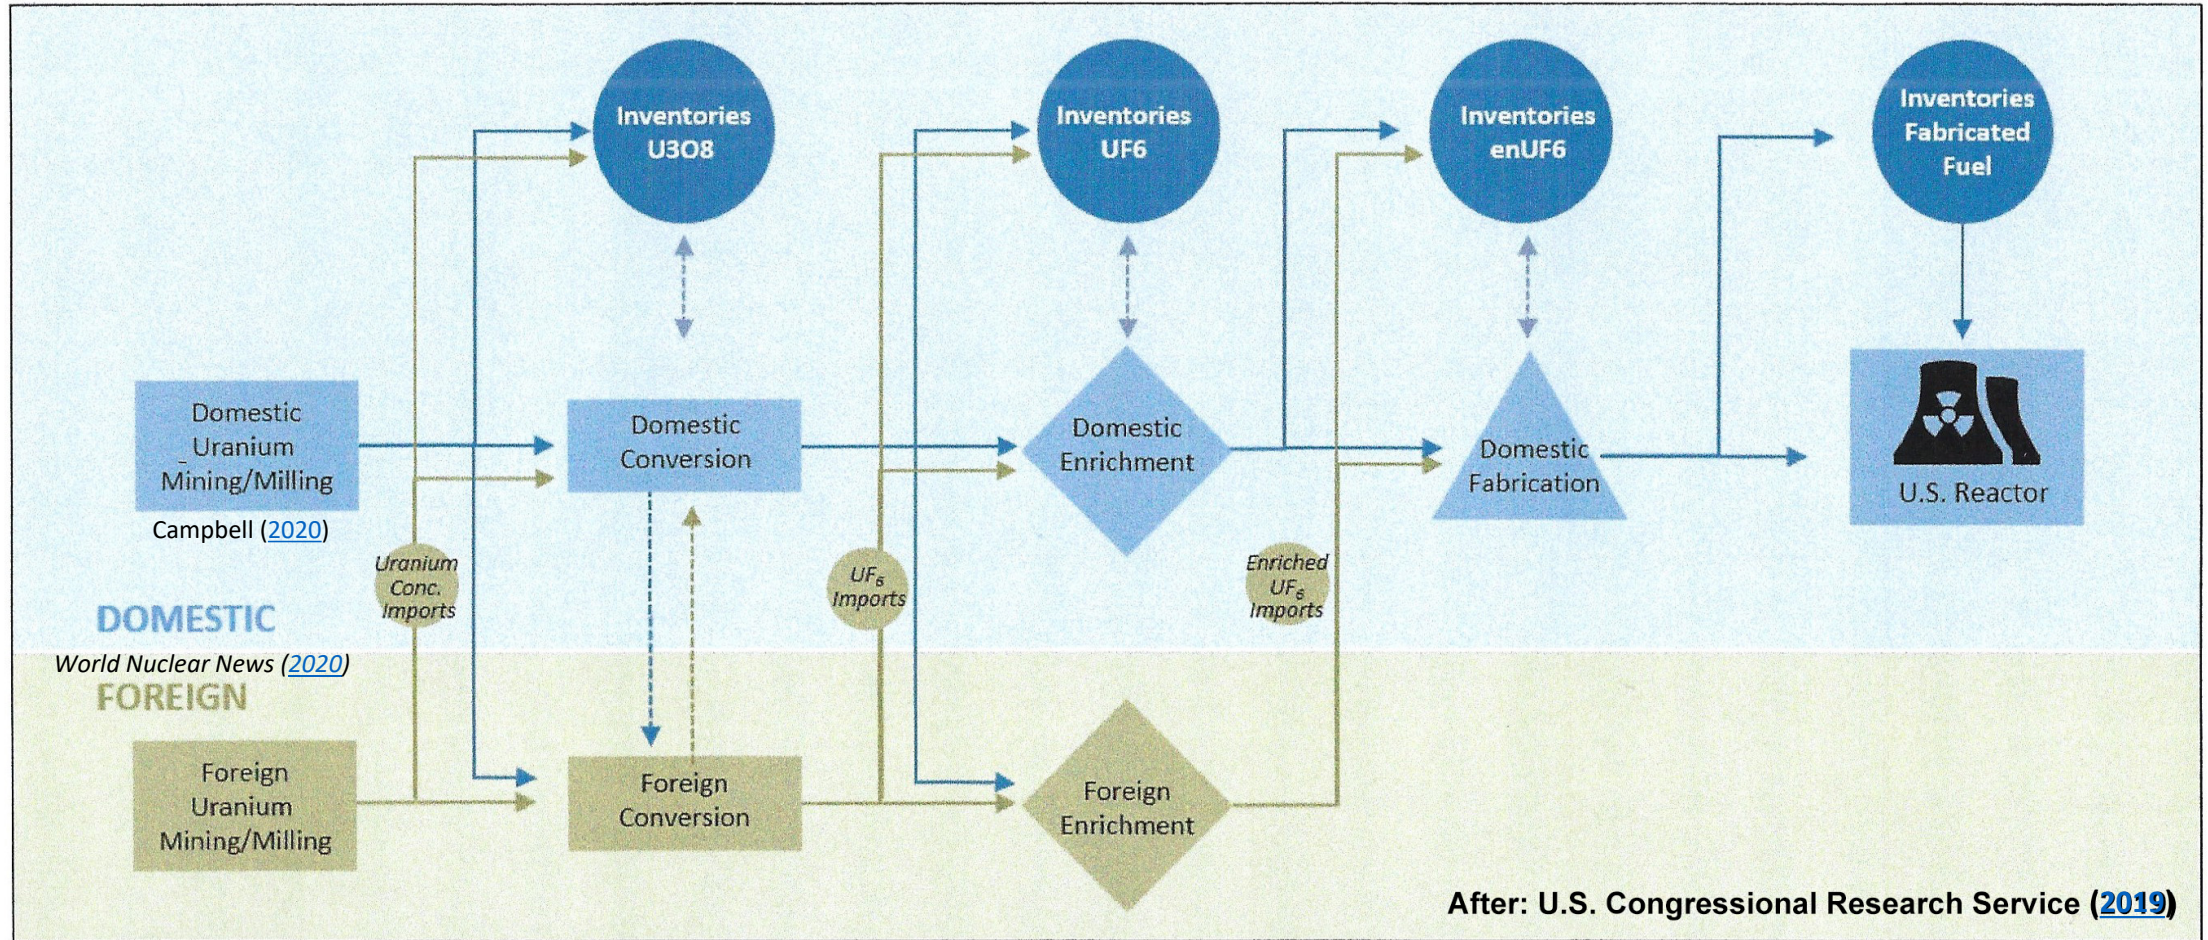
Inventories U3O8

Inventories UF6

Inventories enUF6

Inventories Fabricated Fuel

Domestic Uranium Mining/Milling

Campbell (2020)

Domestic Conversion

Domestic Enrichment

Domestic Fabrication

U.S. Reactor

Uranium Conc. Imports

$UF_6$ Imports

Enriched $UF_6$ Imports

DOMESTIC

World Nuclear News (2020)

FOREIGN

Foreign Uranium Mining/Milling

Foreign Conversion

Foreign Enrichment

After: U.S. Congressional Research Service (2019)